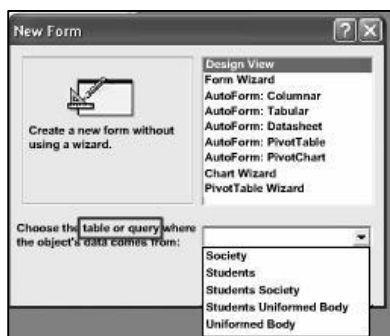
New Form

Create a new form without using a wizard.

Design View
Form Wizard
AutoForm: Columnar
AutoForm: Tabular
AutoForm: Datasheet
AutoForm: PivotTable
AutoForm: PivotChart
Chart Wizard
PivotTable Wizard

Choose the table or query where the object's data comes from:

Society
Students
Students Society
Students Uniformed Body
Uniformed Body